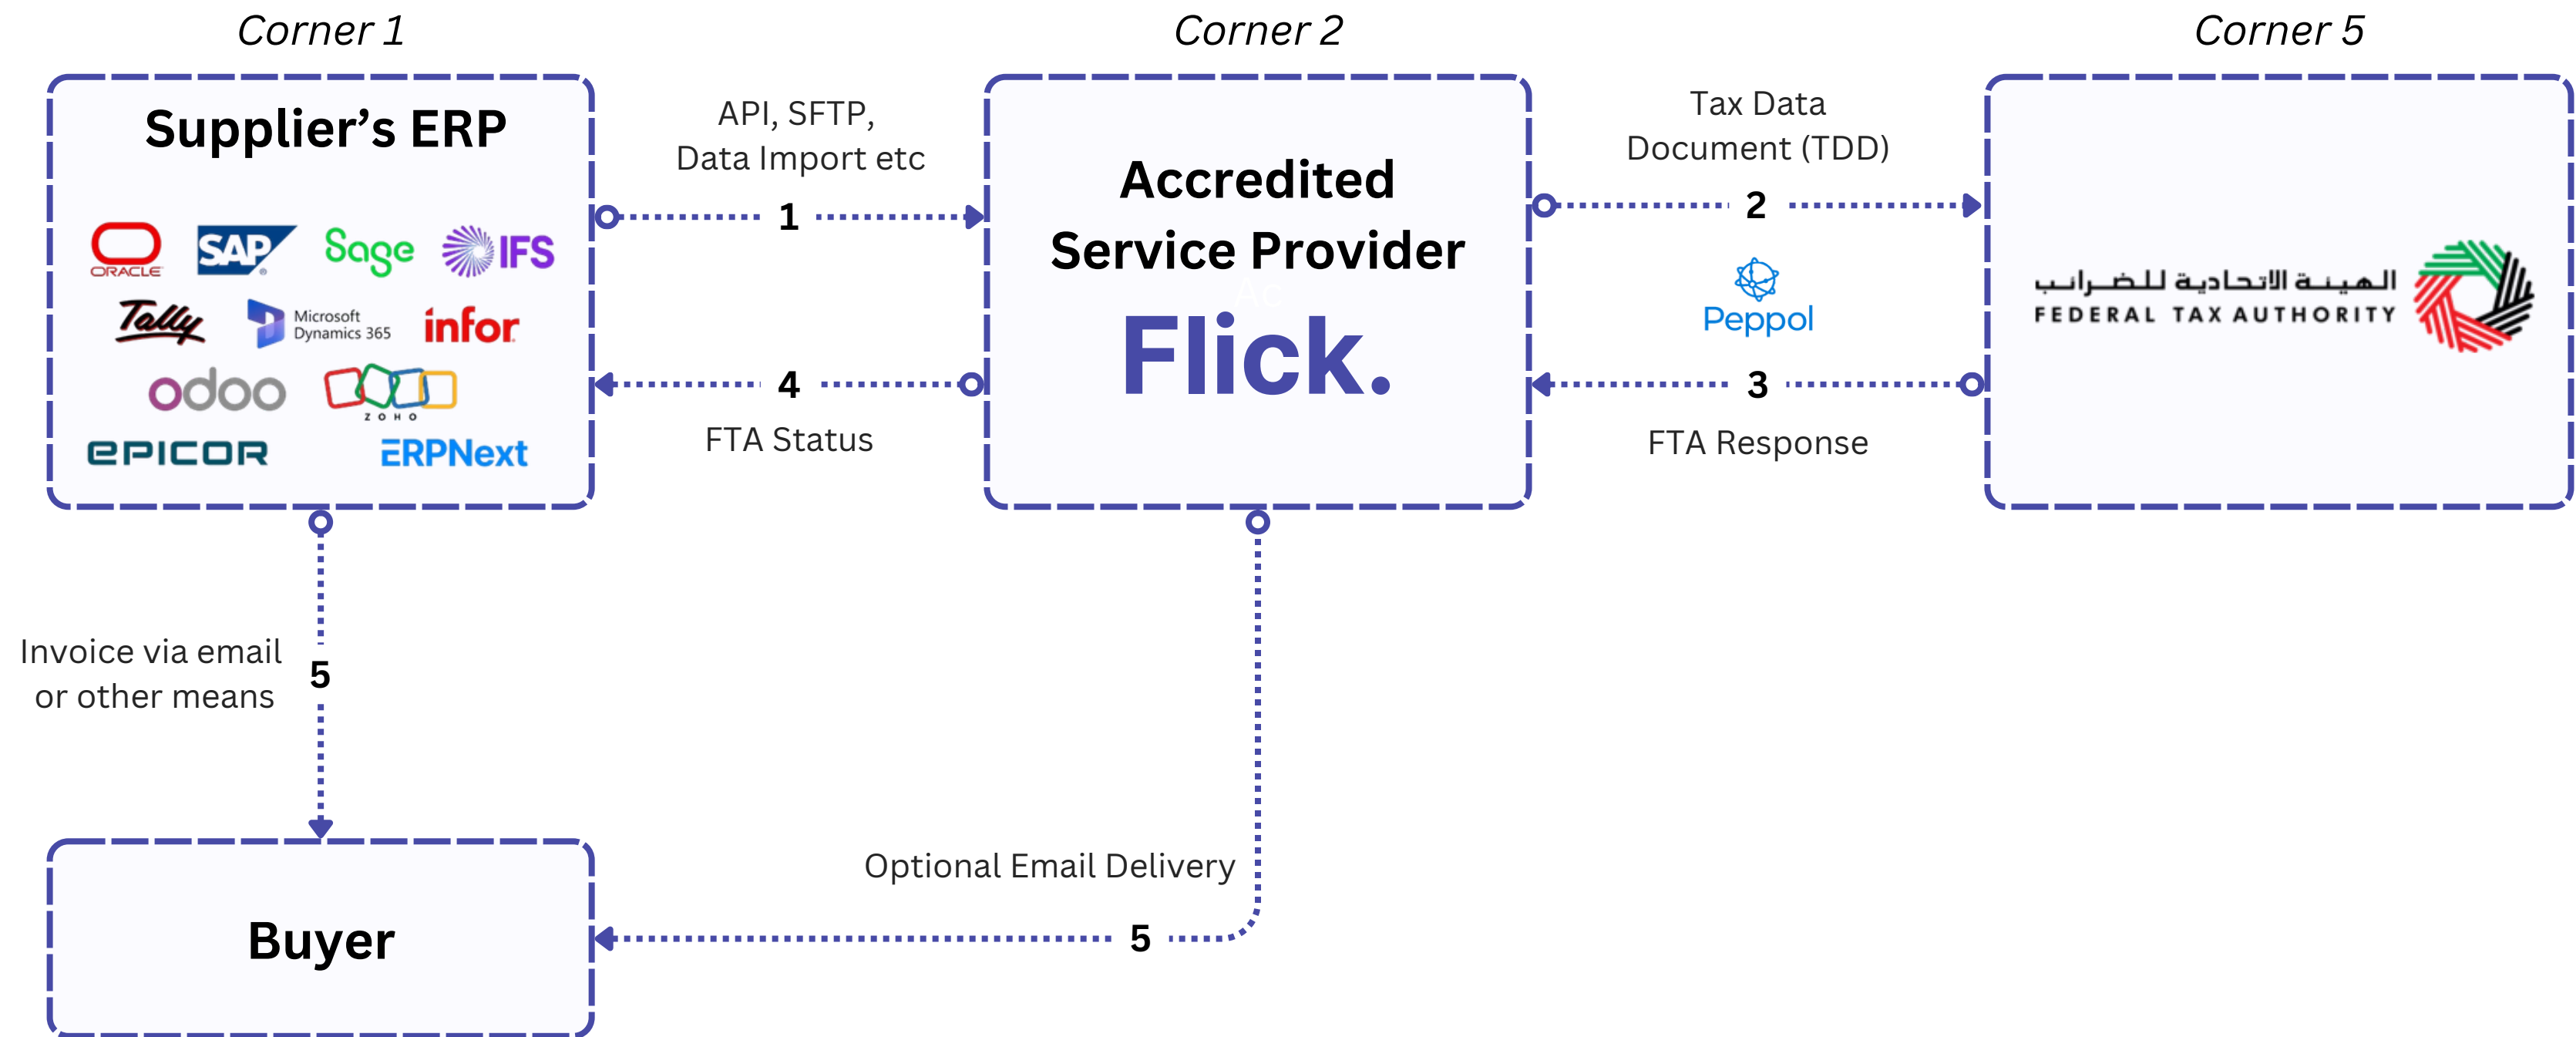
Corner 1

Supplier's ERP

ORACLE SAP Sage IFS
Tally Microsoft Dynamics 365 infor
odoo ZOHO
EPICOR ERPNext

API, SFTP, Data Import etc

1

4

FTA Status

Corner 2

Accredited Service Provider

Flick.

Tax Data Document (TDD)

2

Peppol

3

FTA Response

Corner 5

الهيئة الاتحادية للضرائب
FEDERAL TAX AUTHORITY

Invoice via email or other means

5

Buyer

Optional Email Delivery

5